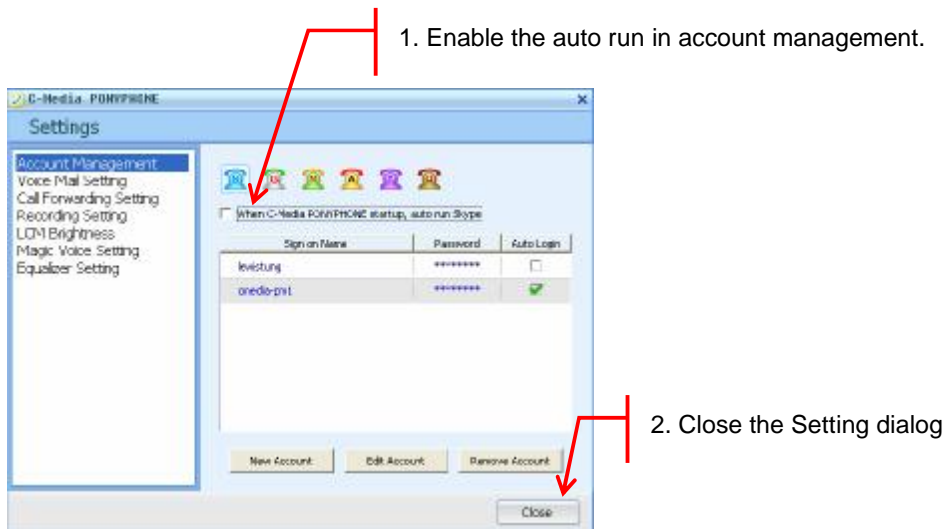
1. Enable the auto run in account management.

C-Media PONYPHONE

Settings

Account Management
Voice Mail Setting
Call Forwarding Setting
Recording Setting
LCM Brightness
Magic Voice Setting
Equalizer Setting

When C-Media PONYPHONE startup, auto run Skype

| Sign on Name | Password | Auto Login |
|---|---|---|
| levistung | ******** | |
| cmedia-pnt | ******** | |

New Account
Edit Account
Remove Account

Close

2. Close the Setting dialog